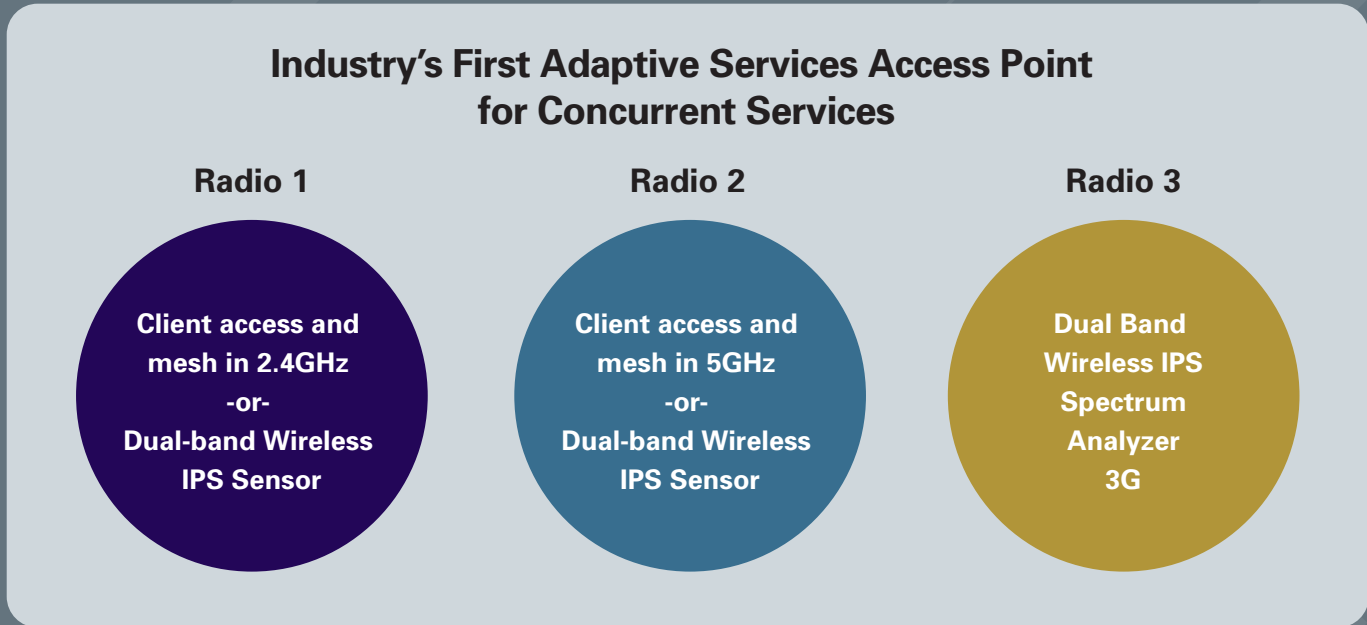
Industry’s First Adaptive Services Access Point for Concurrent Services

Radio 1

Client access and mesh in 2.4GHz
-or-
Dual-band Wireless IPS Sensor

Radio 2

Client access and mesh in 5GHz
-or-
Dual-band Wireless IPS Sensor

Radio 3

Dual Band
Wireless IPS
Spectrum
Analyzer
3G